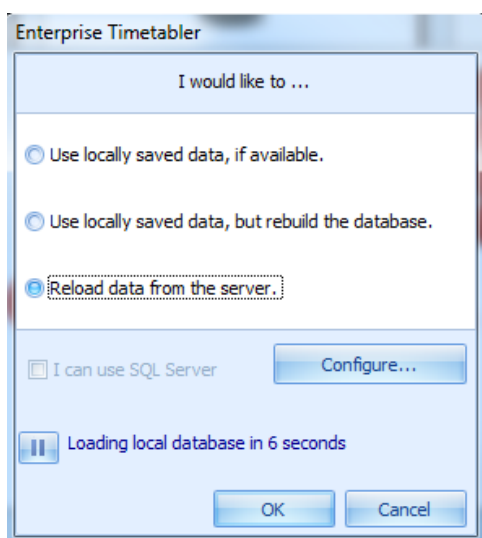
Enterprise Timetabler

I would like to ...

Use locally saved data, if available.

Use locally saved data, but rebuild the database.

Reload data from the server.

I can use SQL Server

Configure...

Loading local database in 6 seconds

OK

Cancel